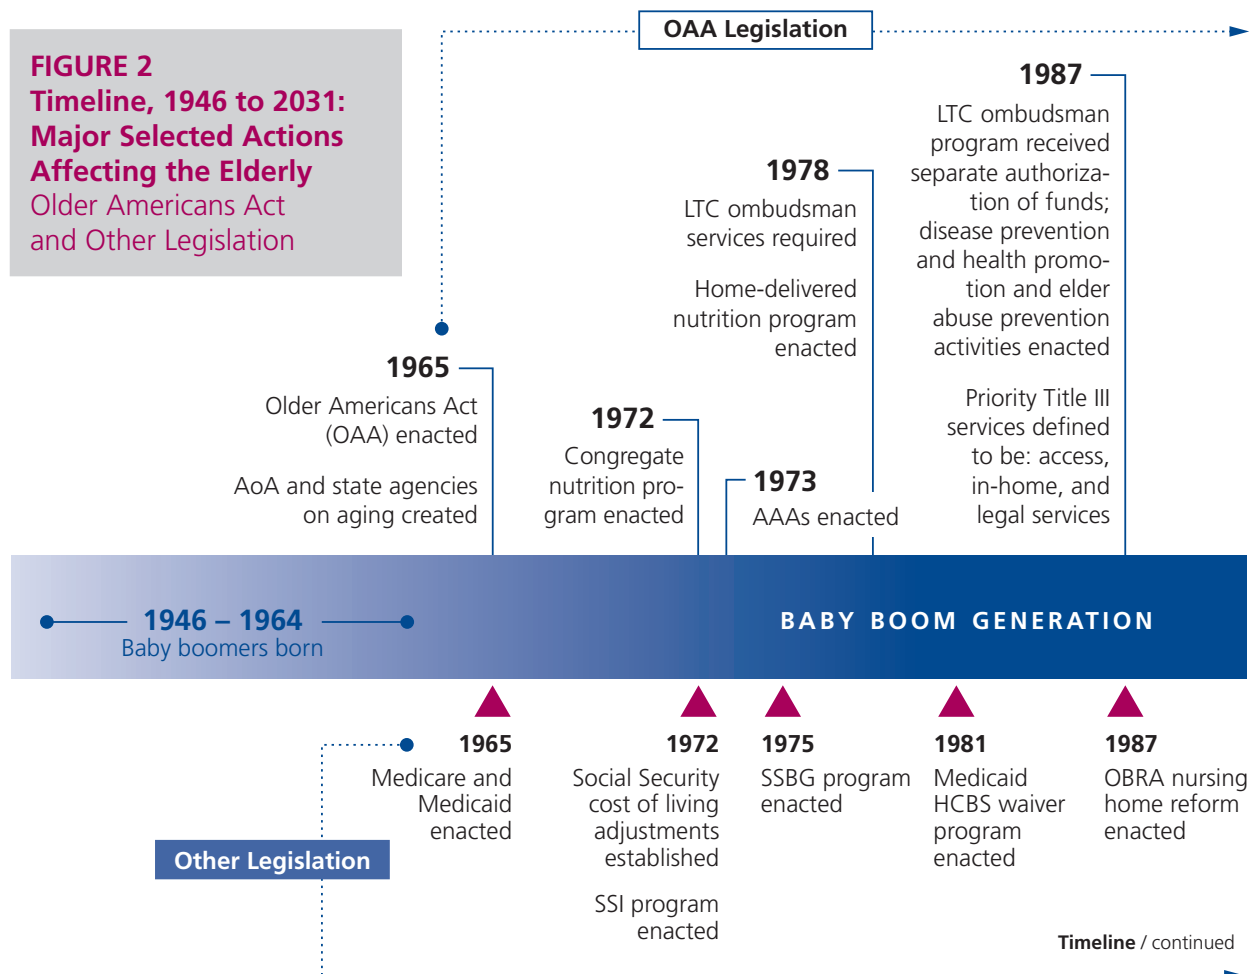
FIGURE 2
Timeline, 1946 to 2031: Major Selected Actions Affecting the Elderly
Older Americans Act and Other Legislation

OAA Legislation

1965
Older Americans Act (OAA) enacted

AoA and state agencies on aging created

1972
Congregate nutrition program enacted

1973
AAAs enacted

1978
LTC ombudsman services required

Home-delivered nutrition program enacted

1987
LTC ombudsman program received separate authorization of funds; disease prevention and health promotion and elder abuse prevention activities enacted

Priority Title III services defined to be: access, in-home, and legal services

1946 – 1964
Baby boomers born

BABY BOOM GENERATION

1965
Medicare and Medicaid enacted

1972
Social Security cost of living adjustments established

SSI program enacted

1975
SSBG program enacted

1981
Medicaid HCBS waiver program enacted

1987
OBRA nursing home reform enacted

Other Legislation

Timeline / continued